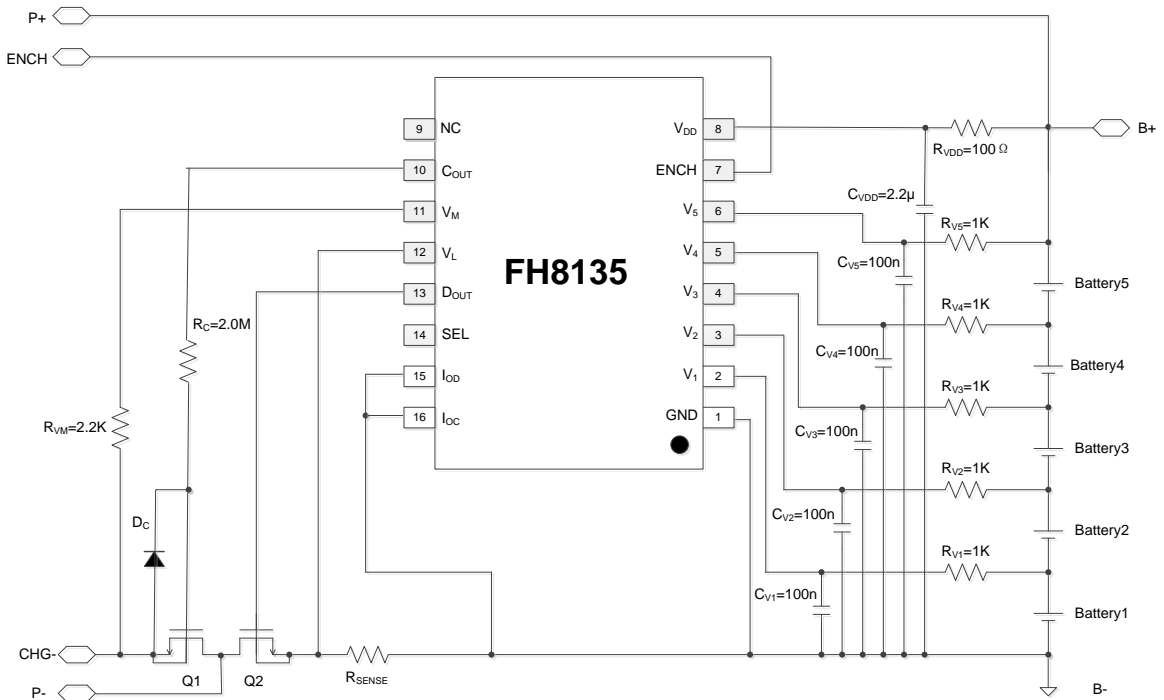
P+

ENCH

FH8135

9 NC
10 $C_{OUT}$
11 $V_M$
12 $V_L$
13 $D_{OUT}$
14 SEL
15 $I_{OD}$
16 $I_{OC}$

$V_{DD}$ 8
ENCH 7
$V_5$ 6
$V_4$ 5
$V_3$ 4
$V_2$ 3
$V_1$ 2
GND 1

$R_{VDD}=100\ \Omega$

B+

$C_{VDD}=2.2\mu$

$R_{V5}=1K$

$C_{V5}=100n$

Battery5

$R_{V4}=1K$

$C_{V4}=100n$

Battery4

$R_{V3}=1K$

$C_{V3}=100n$

Battery3

$R_{V2}=1K$

$C_{V2}=100n$

Battery2

$R_{V1}=1K$

$C_{V1}=100n$

Battery1

$R_C=2.0M$

$R_{VM}=2.2K$

$D_C$

CHG-

P-

Q1

Q2

$R_{SENSE}$

B-